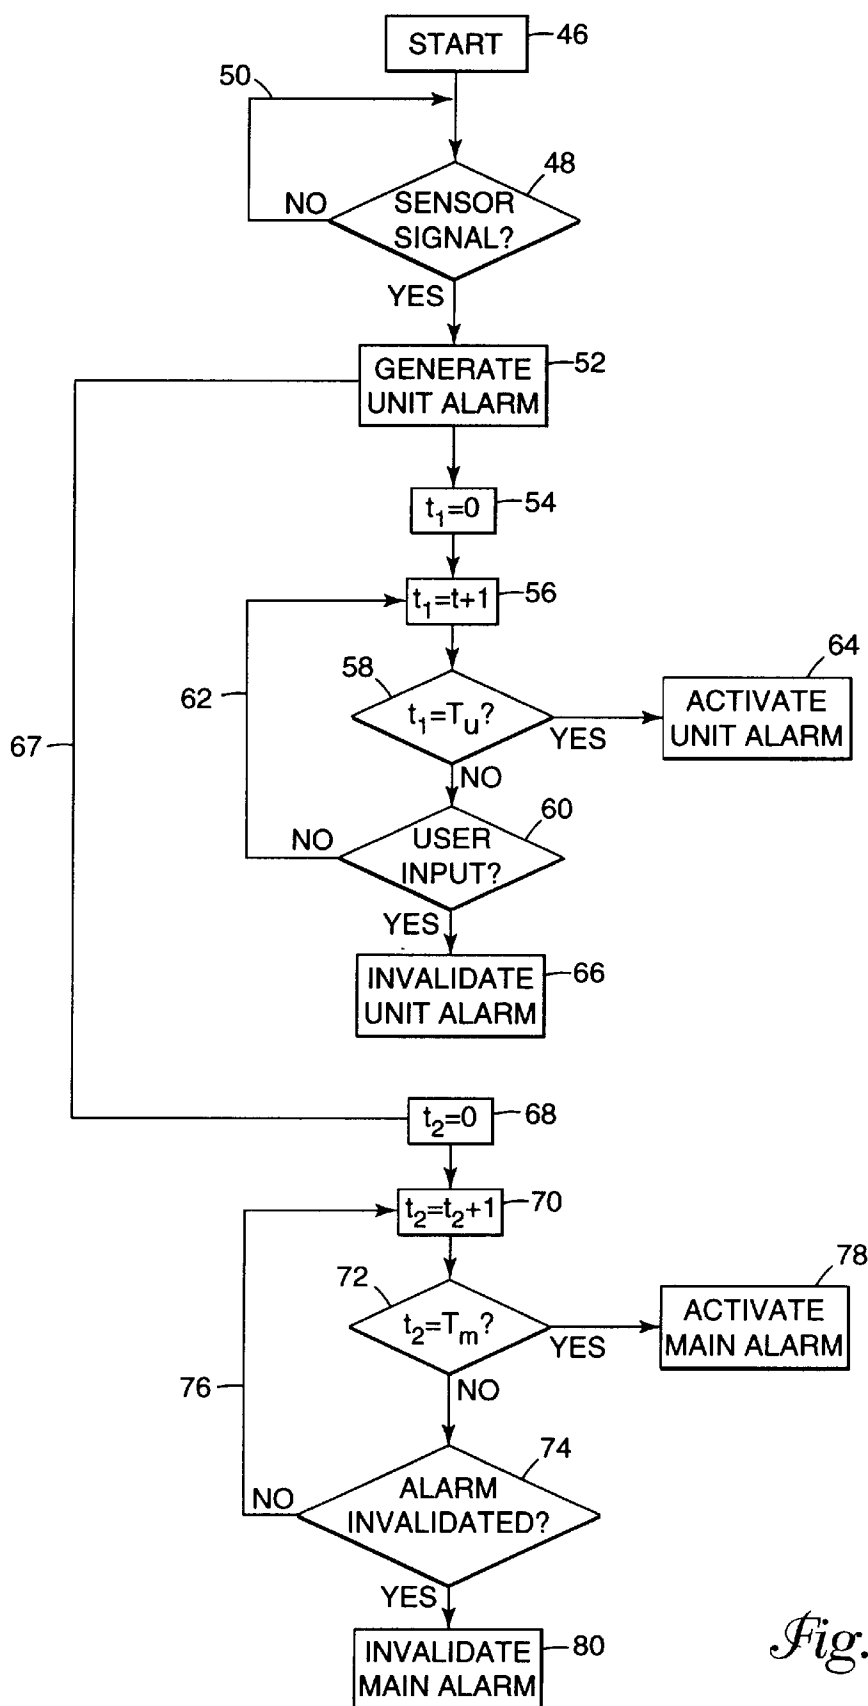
START 46

50

SENSOR SIGNAL? 48

NO

YES

GENERATE UNIT ALARM 52

$t_1=0$ 54

$t_1=t+1$ 56

62

58

$t_1=T_u$?

YES

ACTIVATE UNIT ALARM 64

67

NO

USER INPUT? 60

NO

YES

INVALIDATE UNIT ALARM 66

$t_2=0$ 68

$t_2=t_2+1$ 70

72

$t_2=T_m$?

YES

ACTIVATE MAIN ALARM 78

76

NO

ALARM INVALIDATED? 74

NO

YES

INVALIDATE MAIN ALARM 80

Fig.